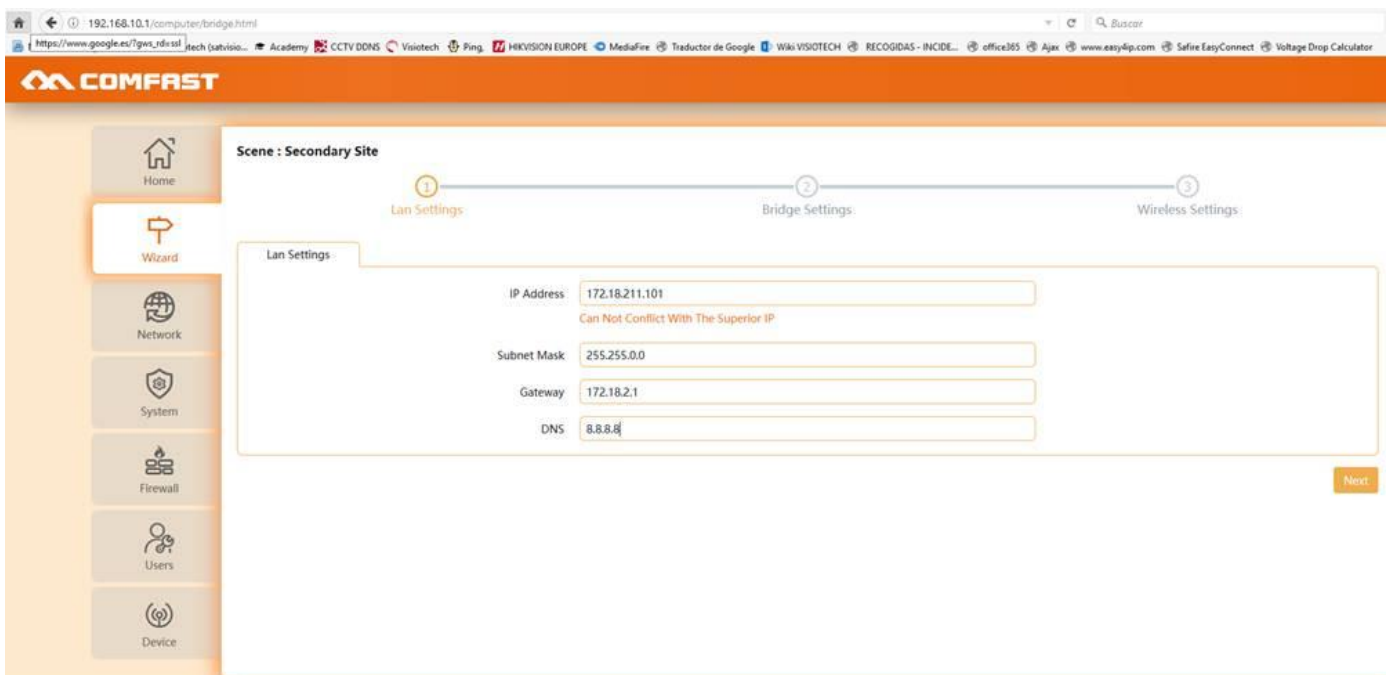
192.168.10.1/computer/bridge.html
Buscar
https://www.google.es/?gws_rd=ssl
tech (satvisio... Academy CCTV DDNS Visiotech Ping HIKVISION EUROPE MediaFire Traductor de Google Wiki VISIOTECH RECOGIDAS - INCIDE... office365 Ajax www.easy4ip.com Safire EasyConnect Voltage Drop Calculator

COMFAST

Home
Wizard
Network
System
Firewall
Users
Device

Scene : Secondary Site

1 Lan Settings
2 Bridge Settings
3 Wireless Settings

Lan Settings

IP Address 172.18.211.101
Can Not Conflict With The Superior IP
Subnet Mask 255.255.0.0
Gateway 172.18.2.1
DNS 8.8.8.8

Next